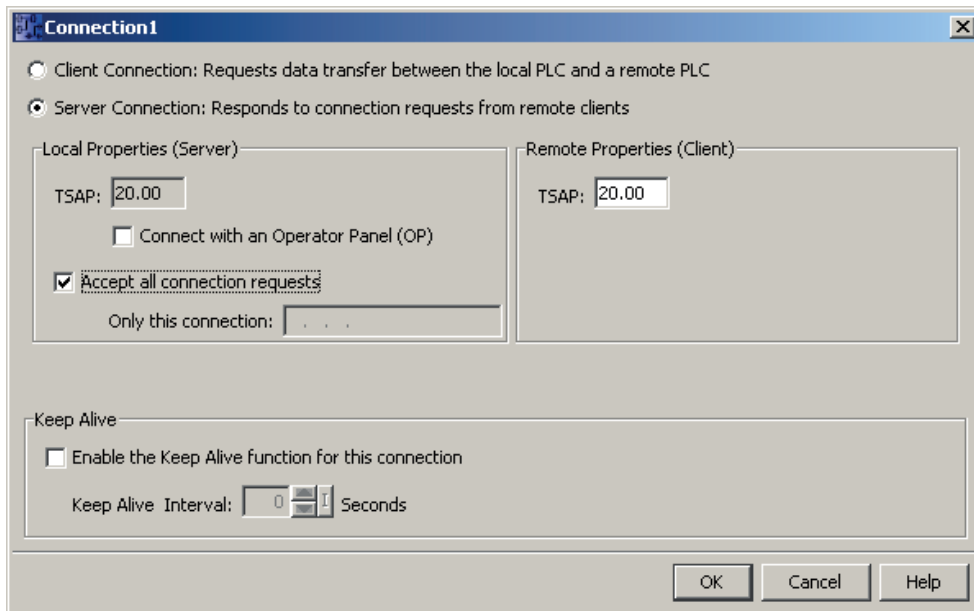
Connection1

Client Connection: Requests data transfer between the local PLC and a remote PLC

Server Connection: Responds to connection requests from remote clients

Local Properties (Server)

TSAP: 20.00

Connect with an Operator Panel (OP)

Accept all connection requests

Only this connection: . . .

Remote Properties (Client)

TSAP: 20.00

Keep Alive

Enable the Keep Alive function for this connection

Keep Alive Interval: 0 Seconds

OK

Cancel

Help